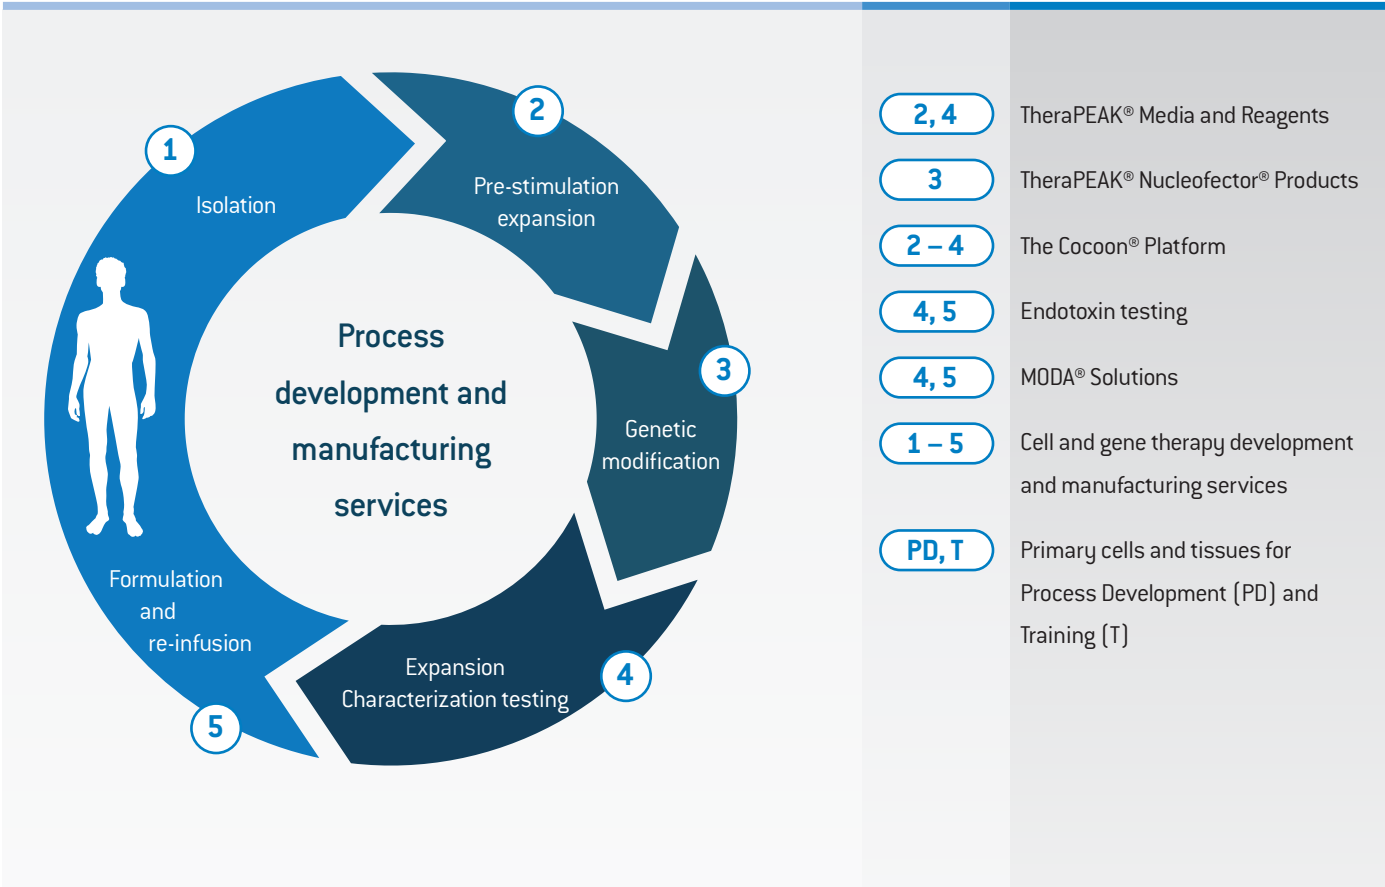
1
Isolation

2
Pre-stimulation expansion

3
Genetic modification

4
Expansion
Characterization testing

5
Formulation and re-infusion

Process development and manufacturing services

2, 4 TheraPEAK® Media and Reagents

3 TheraPEAK® Nucleofector® Products

2 – 4 The Cocoon® Platform

4, 5 Endotoxin testing

4, 5 MODA® Solutions

1 – 5 Cell and gene therapy development and manufacturing services

PD, T Primary cells and tissues for Process Development (PD) and Training (T)